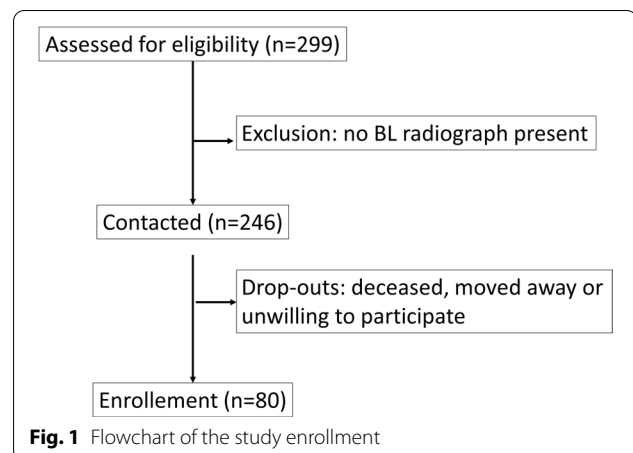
Assessed for eligibility (n=299)

Exclusion: no BL radiograph present

Contacted (n=246)

Drop-outs: deceased, moved away or unwilling to participate

Enrollement (n=80)

**Fig. 1** Flowchart of the study enrollment